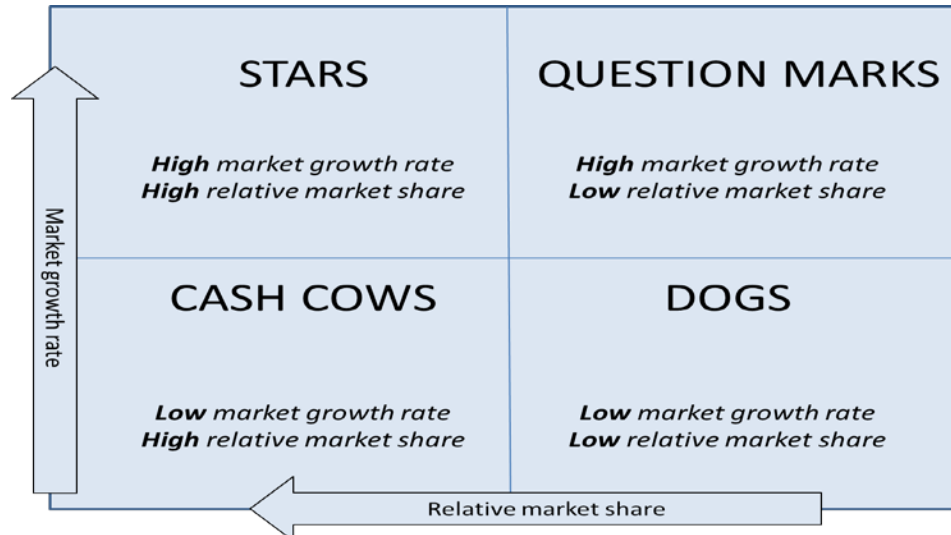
Market growth rate

STARS

High market growth rate
High relative market share

QUESTION MARKS

High market growth rate
Low relative market share

CASH COWS

Low market growth rate
High relative market share

DOGS

Low market growth rate
Low relative market share

Relative market share